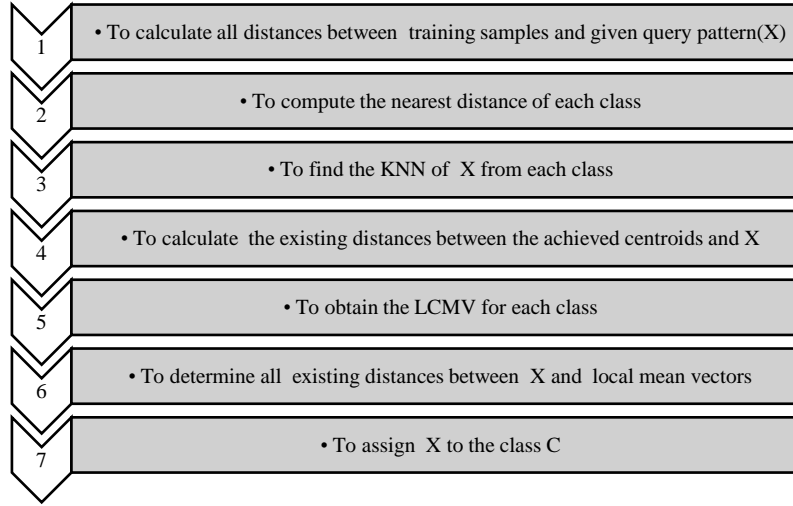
1 • To calculate all distances between training samples and given query pattern(X)

2 • To compute the nearest distance of each class

3 • To find the KNN of X from each class

4 • To calculate the existing distances between the achieved centroids and X

5 • To obtain the LCMV for each class

6 • To determine all existing distances between X and local mean vectors

7 • To assign X to the class C